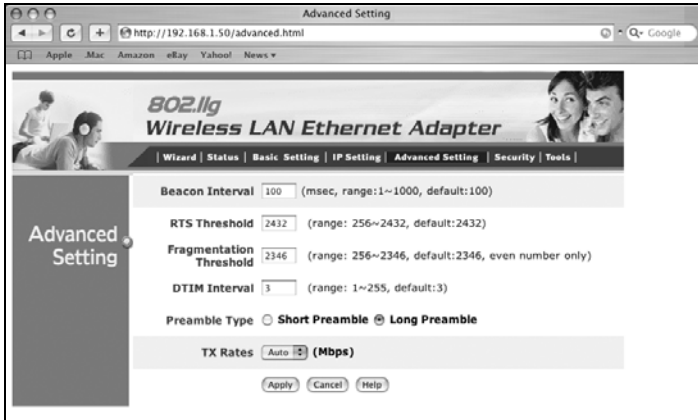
Advanced Setting

http://192.168.1.50/advanced.html

Q- Google

Apple .Mac Amazon eBay Yahoo! News ▾

802.11g

Wireless LAN Ethernet Adapter

| Wizard | Status | Basic Setting | IP Setting | Advanced Setting | Security | Tools |

Advanced Setting

Beacon Interval 100 (msec, range:1~1000, default:100)

RTS Threshold 2432 (range: 256~2432, default:2432)

Fragmentation Threshold 2346 (range: 256~2346, default:2346, even number only)

DTIM Interval 3 (range: 1~255, default:3)

Preamble Type ○ Short Preamble ◉ Long Preamble

TX Rates Auto (Mbps)

Apply Cancel Help